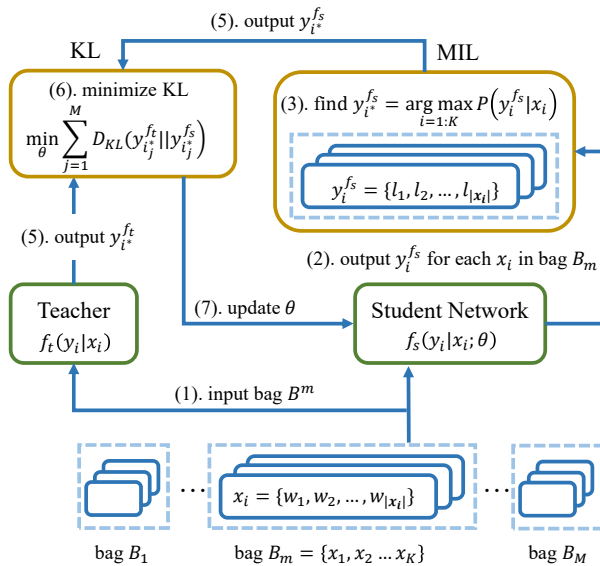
(5). output $y_{i^*}^{f_s}$

KL

MIL

(6). minimize KL

$\min_{\theta} \sum_{j=1}^{M} D_{KL}(y_{i_j^*}^{f_t} || y_{i_j^*}^{f_s})$

(3). find $y_{i^*}^{f_s} = \underset{i=1:K}{\arg\max} P\left(y_i^{f_s}|x_i\right)$

$y_i^{f_s} = \{l_1, l_2, \ldots, l_{|x_i|}\}$

(5). output $y_{i^*}^{f_t}$

(2). output $y_i^{f_s}$ for each $x_i$ in bag $B_m$

Teacher

$f_t(y_i|x_i)$

(7). update $\theta$

Student Network

$f_s(y_i|x_i; \theta)$

(1). input bag $B^m$

$x_i = \{w_1, w_2, \ldots, w_{|x_i|}\}$

bag $B_1$

bag $B_m = \{x_1, x_2 \ldots x_K\}$

bag $B_M$